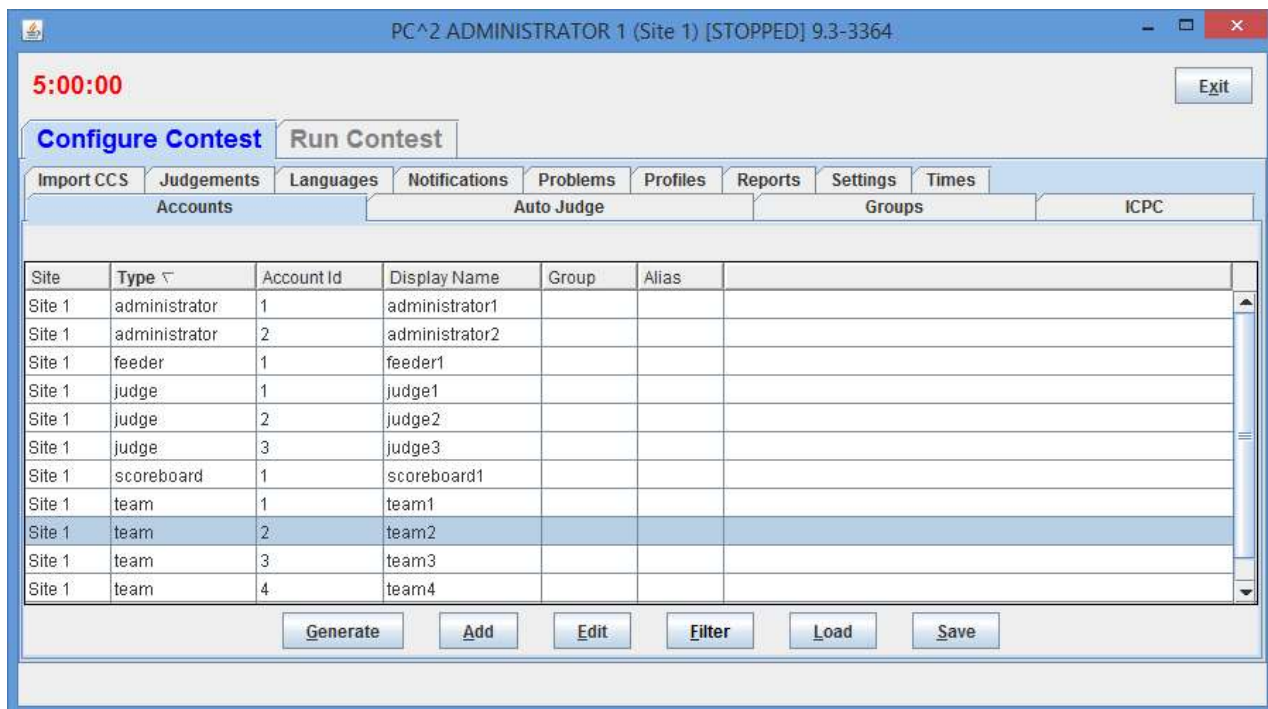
PC^2 ADMINISTRATOR 1 (Site 1) [STOPPED] 9.3-3364

5:00:00

Exit

Configure Contest | Run Contest

Import CCS | Judgements | Languages | Notifications | Problems | Profiles | Reports | Settings | Times

Accounts | Auto Judge | Groups | ICPC

| Site | Type | Account Id | Display Name | Group | Alias |
|---|---|---|---|---|---|
| Site 1 | administrator | 1 | administrator1 | | |
| Site 1 | administrator | 2 | administrator2 | | |
| Site 1 | feeder | 1 | feeder1 | | |
| Site 1 | judge | 1 | judge1 | | |
| Site 1 | judge | 2 | judge2 | | |
| Site 1 | judge | 3 | judge3 | | |
| Site 1 | scoreboard | 1 | scoreboard1 | | |
| Site 1 | team | 1 | team1 | | |
| Site 1 | team | 2 | team2 | | |
| Site 1 | team | 3 | team3 | | |
| Site 1 | team | 4 | team4 | | |

Generate | Add | Edit | Filter | Load | Save